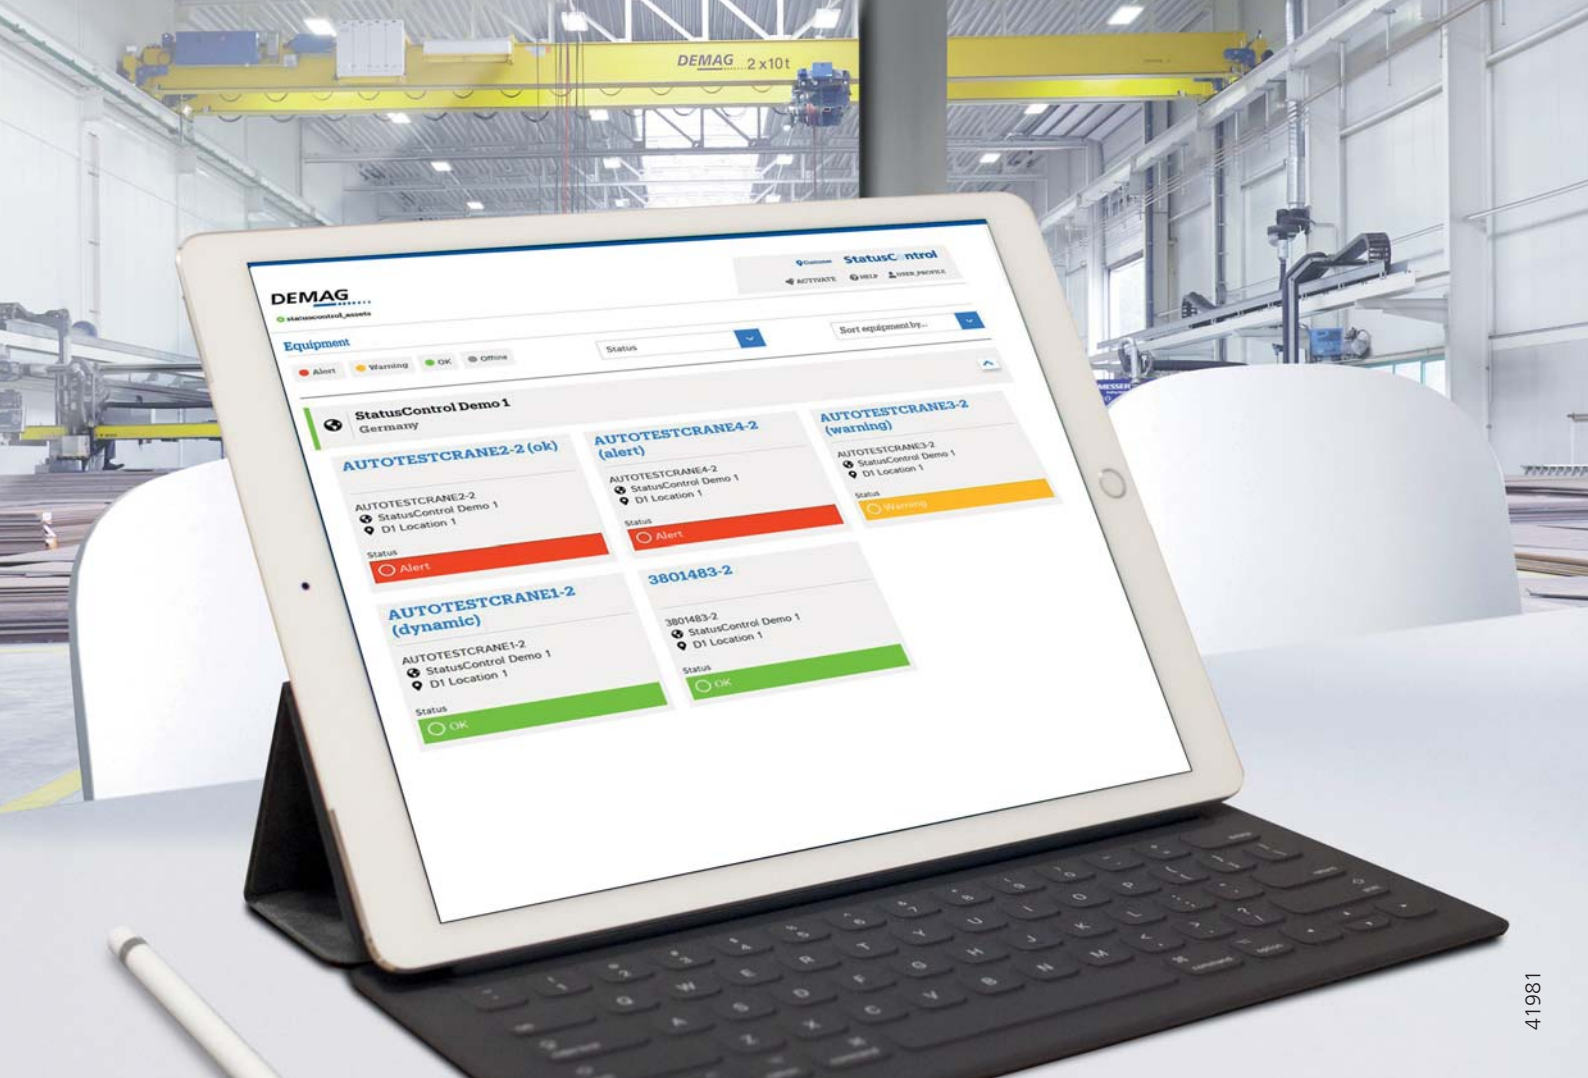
DEMAG 2 x10t

DEMAG
statuscontrol_assets

Customer StatusControl
ACTIVATE HELP USER_PROFILE

Equipment
Alert Warning OK Offline
Status
Sort equipment by...

StatusControl Demo 1
Germany

AUTOTESTCRANE2-2 (ok)
AUTOTESTCRANE2-2
StatusControl Demo 1
D1 Location 1
Status
Alert

AUTOTESTCRANE4-2 (alert)
AUTOTESTCRANE4-2
StatusControl Demo 1
D1 Location 1
Status
Alert

AUTOTESTCRANE3-2 (warning)
AUTOTESTCRANE3-2
StatusControl Demo 1
D1 Location 1
Status
Warning

AUTOTESTCRANE1-2 (dynamic)
AUTOTESTCRANE1-2
StatusControl Demo 1
D1 Location 1
Status
OK

3801483-2
3801483-2
StatusControl Demo 1
D1 Location 1
Status
OK

41981